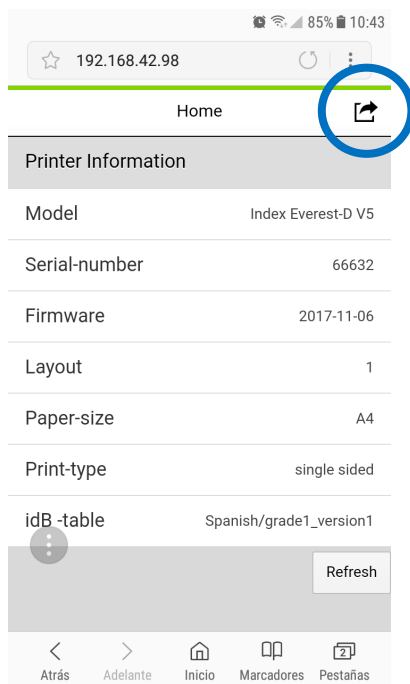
85% 10:43

192.168.42.98

Home

Printer Information

| | |
|---|---|
| Model | Index Everest-D V5 |
| Serial-number | 66632 |
| Firmware | 2017-11-06 |
| Layout | 1 |
| Paper-size | A4 |
| Print-type | single sided |
| idB -table | Spanish/grade1_version1 |

Refresh

Atrás Adelante Inicio Marcadores 2 Pestañas